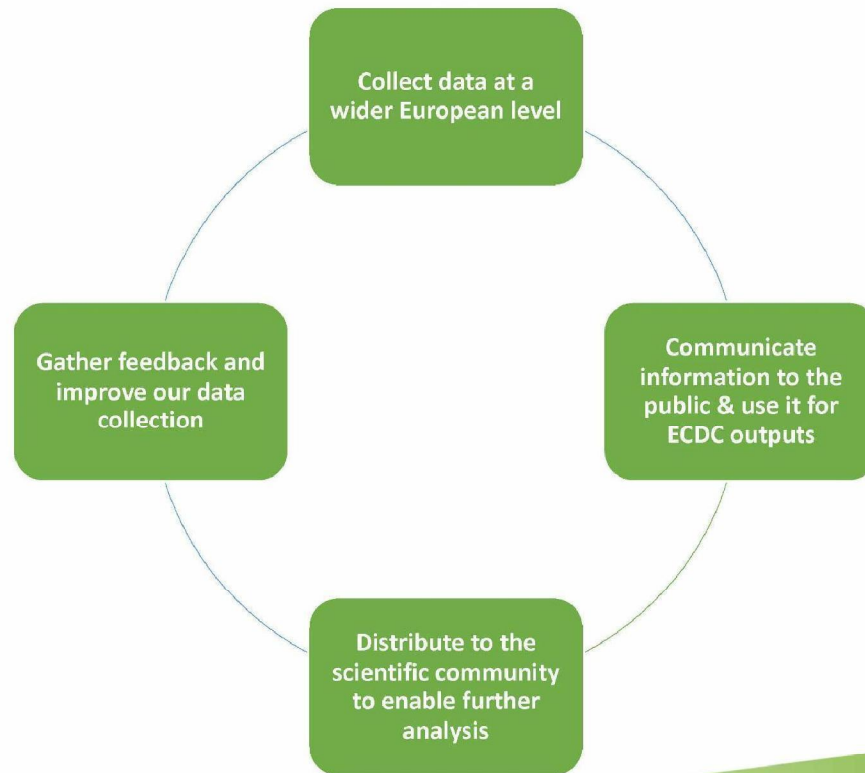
Collect data at a wider European level

Communicate information to the public & use it for ECDC outputs

Distribute to the scientific community to enable further analysis

Gather feedback and improve our data collection